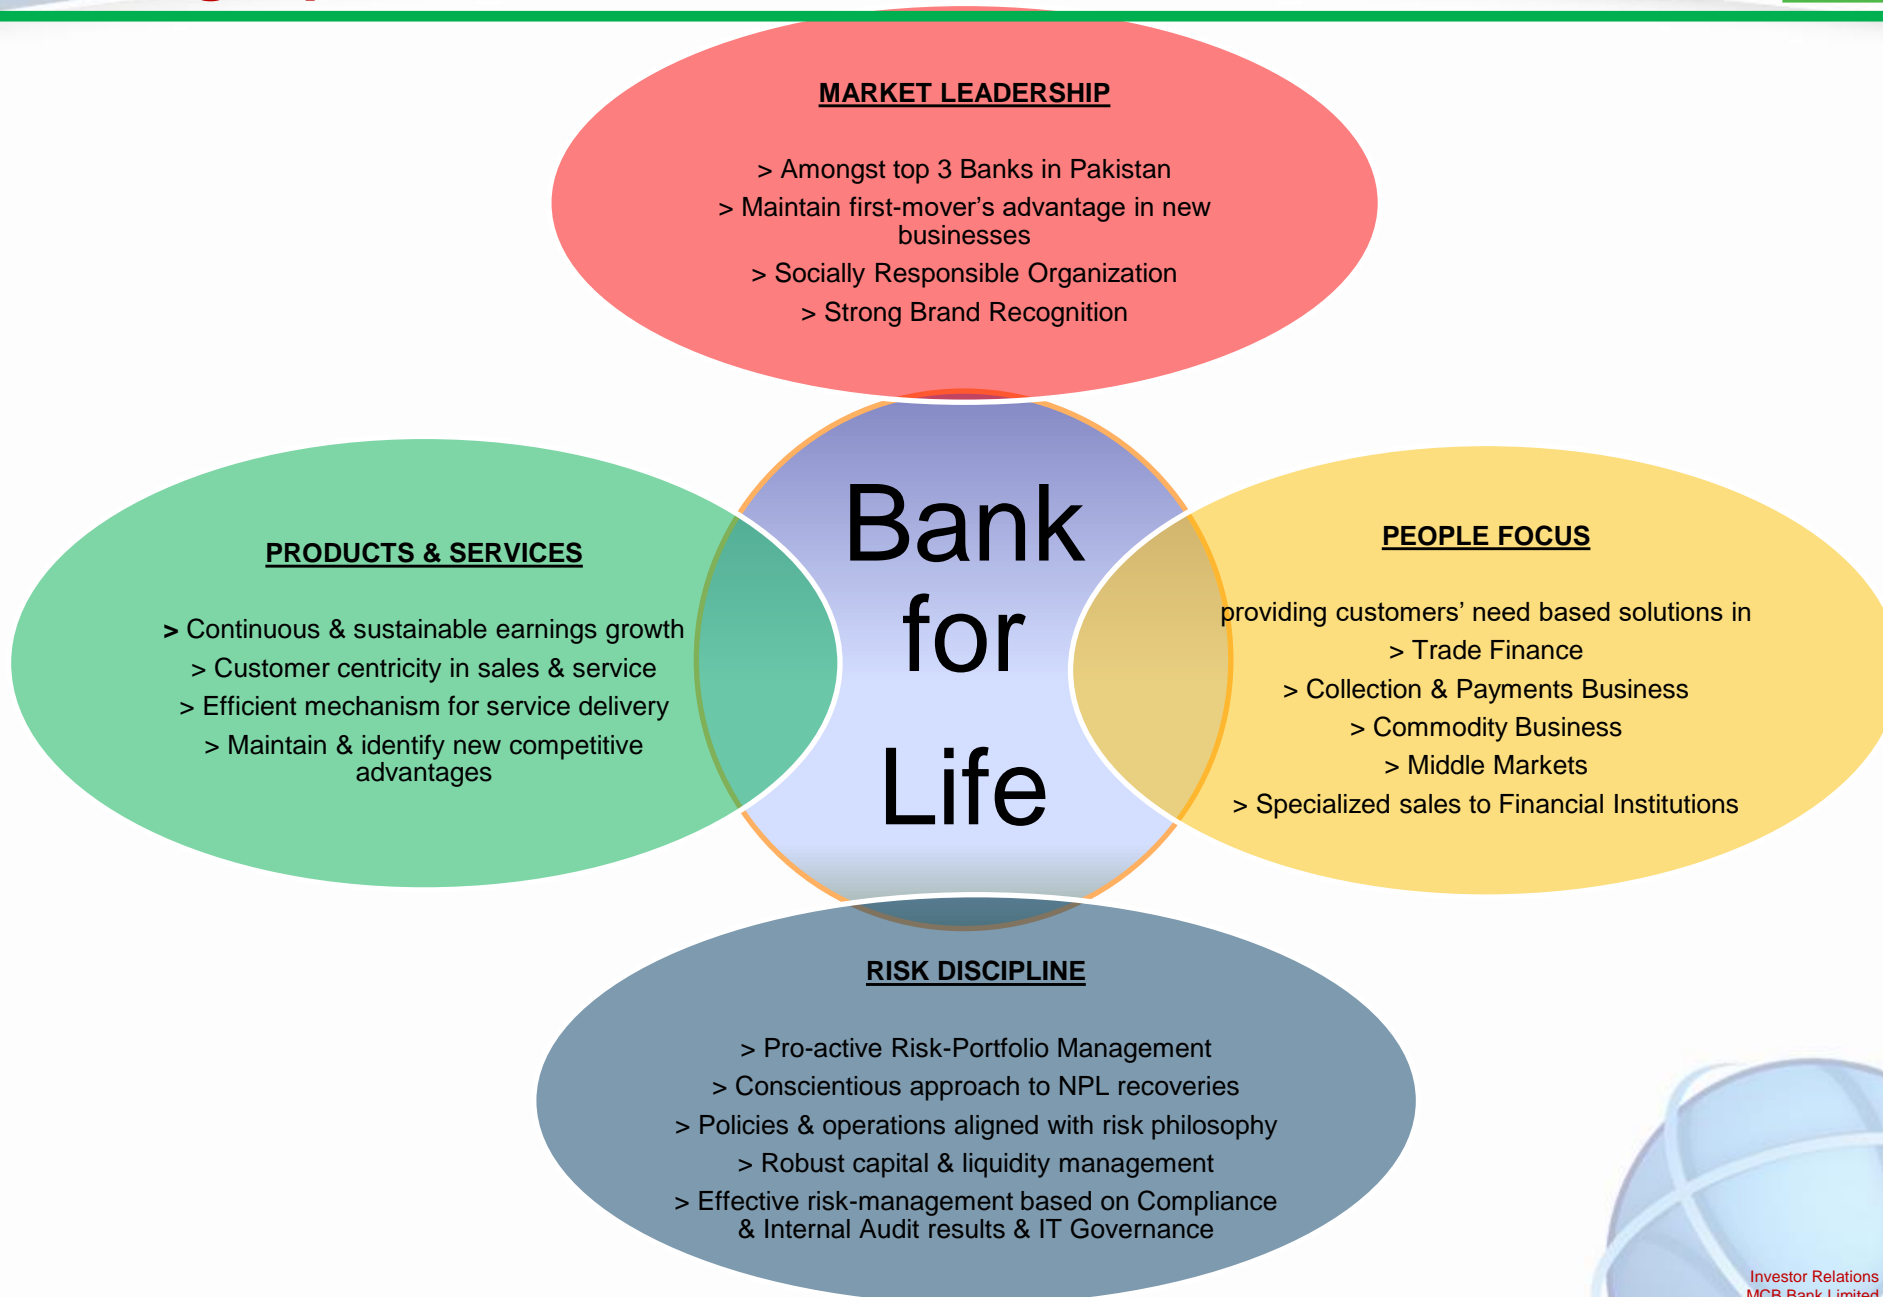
MARKET LEADERSHIP

> Amongst top 3 Banks in Pakistan
> Maintain first-mover's advantage in new businesses
> Socially Responsible Organization
> Strong Brand Recognition

PRODUCTS & SERVICES

> Continuous & sustainable earnings growth
> Customer centricity in sales & service
> Efficient mechanism for service delivery
> Maintain & identify new competitive advantages

Bank for Life

PEOPLE FOCUS

providing customers' need based solutions in
> Trade Finance
> Collection & Payments Business
> Commodity Business
> Middle Markets
> Specialized sales to Financial Institutions

RISK DISCIPLINE

> Pro-active Risk-Portfolio Management
> Conscientious approach to NPL recoveries
> Policies & operations aligned with risk philosophy
> Robust capital & liquidity management
> Effective risk-management based on Compliance & Internal Audit results & IT Governance

Investor Relations
MCB Bank Limited